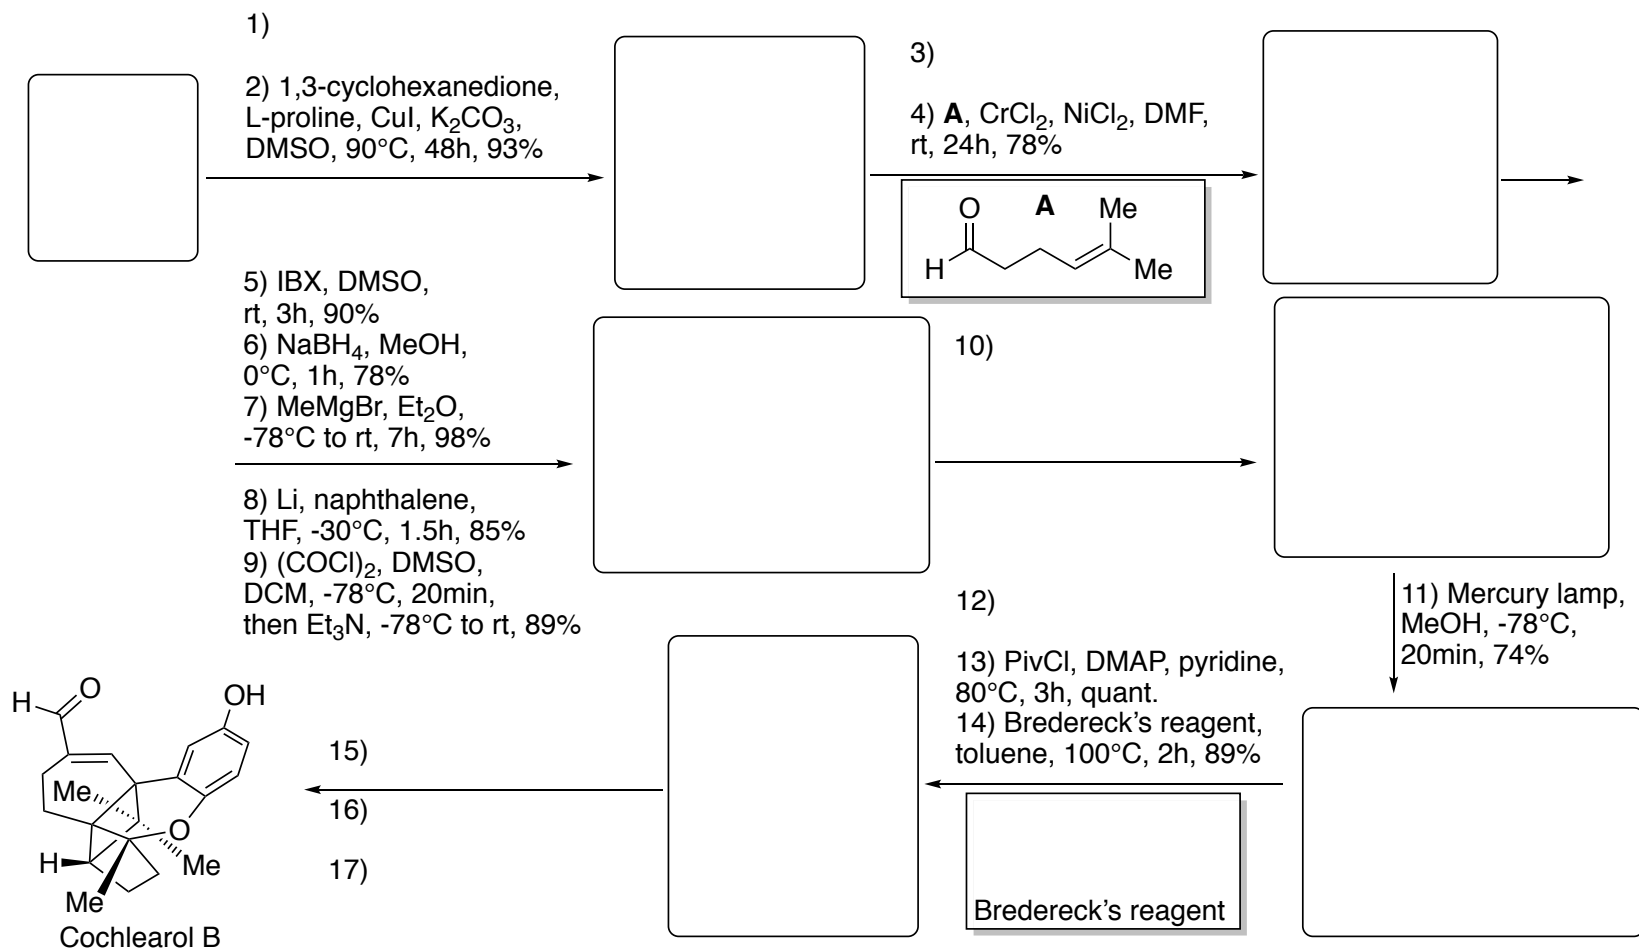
1)

2) 1,3-cyclohexanedione, L-proline, CuI, $K_2CO_3$, DMSO, 90°C, 48h, 93%

3)

4) **A**, $CrCl_2$, $NiCl_2$, DMF, rt, 24h, 78%

O
**A**
Me
H
Me

5) IBX, DMSO, rt, 3h, 90%
6) $NaBH_4$, MeOH, 0°C, 1h, 78%
7) MeMgBr, $Et_2O$, -78°C to rt, 7h, 98%

8) Li, naphthalene, THF, -30°C, 1.5h, 85%
9) $(COCl)_2$, DMSO, DCM, -78°C, 20min, then $Et_3N$, -78°C to rt, 89%

10)

11) Mercury lamp, MeOH, -78°C, 20min, 74%

12)

13) PivCl, DMAP, pyridine, 80°C, 3h, quant.
14) Bredereck's reagent, toluene, 100°C, 2h, 89%

Bredereck's reagent

15)
16)
17)

H
O
OH
Me
O
H
Me
Me
Cochlearol B